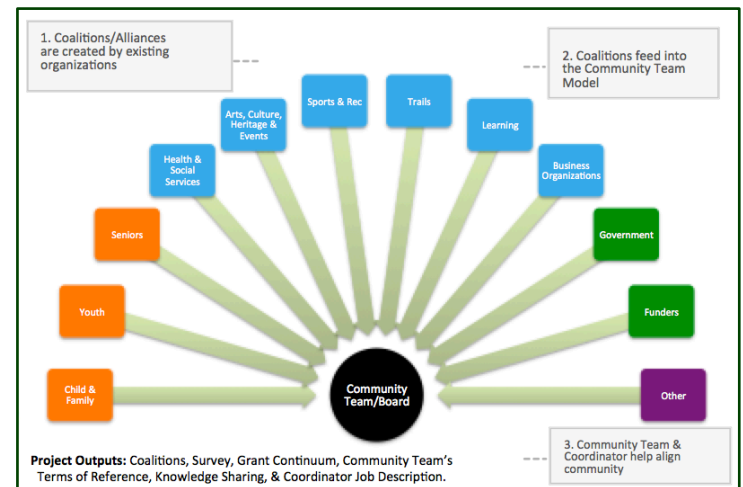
1. Coalitions/Alliances are created by existing organizations

2. Coalitions feed into the Community Team Model

Child & Family

Youth

Seniors

Health & Social Services

Arts, Culture, Heritage & Events

Sports & Rec

Trails

Learning

Business Organizations

Government

Funders

Other

Community Team/Board

3. Community Team & Coordinator help align community

**Project Outputs:** Coalitions, Survey, Grant Continuum, Community Team's Terms of Reference, Knowledge Sharing, & Coordinator Job Description.